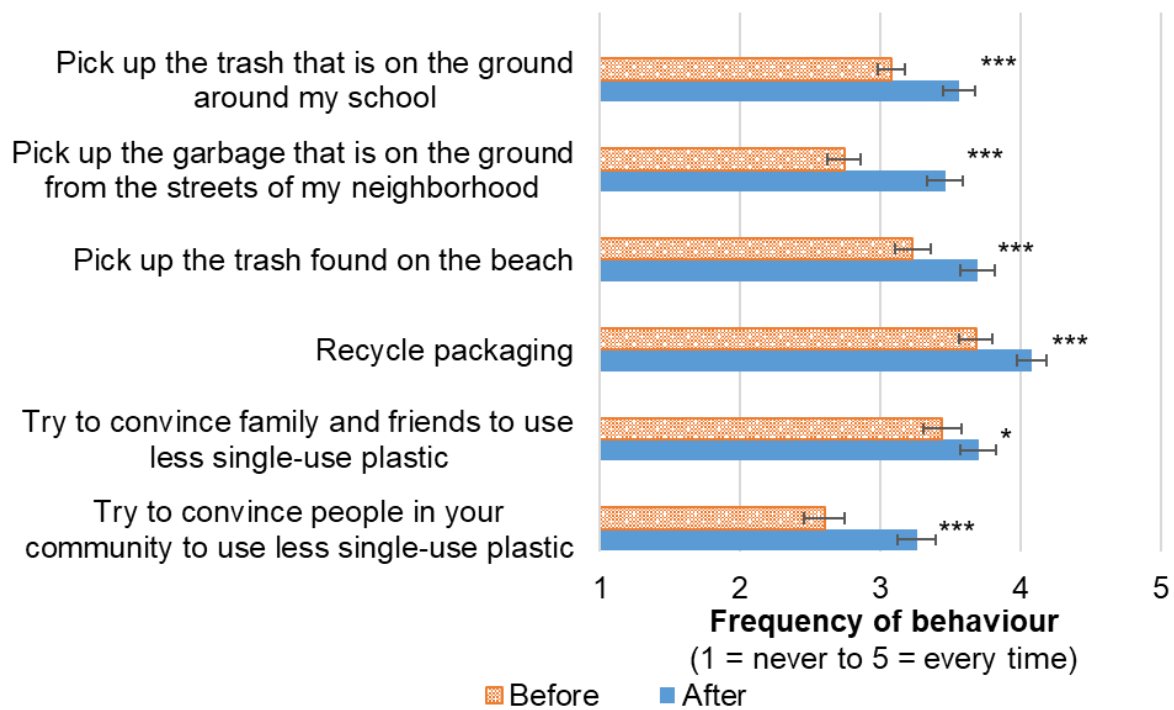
Pick up the trash that is on the ground around my school
***

Pick up the garbage that is on the ground from the streets of my neighborhood
***

Pick up the trash found on the beach
***

Recycle packaging
***

Try to convince family and friends to use less single-use plastic
*

Try to convince people in your community to use less single-use plastic
***

1 2 3 4 5

Frequency of behaviour
(1 = never to 5 = every time)

Before After